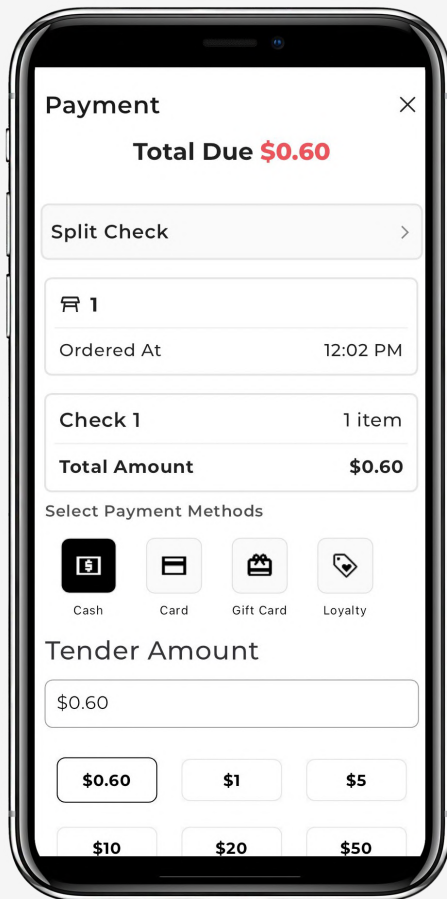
Payment
×

Total Due $0.60

Split Check >

1

Ordered At 12:02 PM

Check 1 1 item

Total Amount $0.60

Select Payment Methods

Cash
Card
Gift Card
Loyalty

Tender Amount

$0.60

$0.60
$1
$5
$10
$20
$50